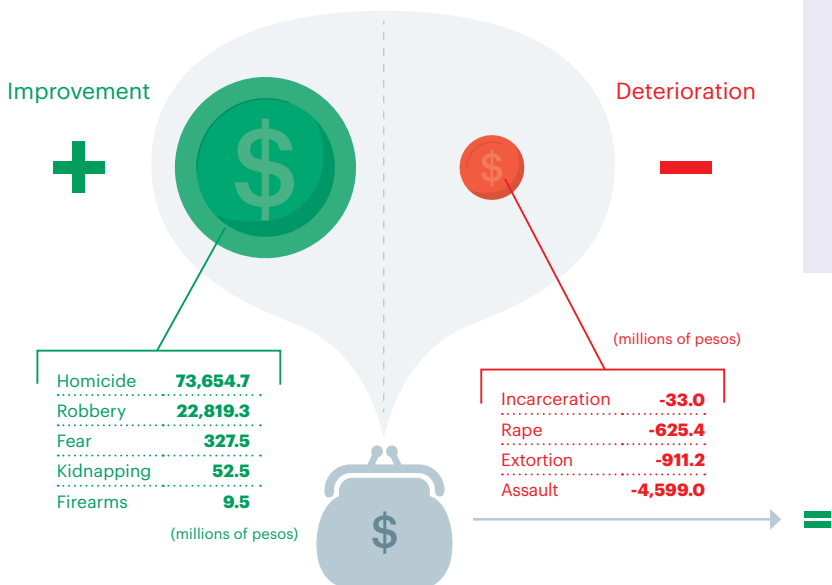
Improvement

Deterioration

+

−

$

$

| Homicide | 73,654.7 |
|---|---|
| Robbery | 22,819.3 |
| Fear | 327.5 |
| Kidnapping | 52.5 |
| Firearms | 9.5 |

(millions of pesos)

(millions of pesos)

| Incarceration | -33.0 |
|---|---|
| Rape | -625.4 |
| Extortion | -911.2 |
| Assault | -4,599.0 |

$

=